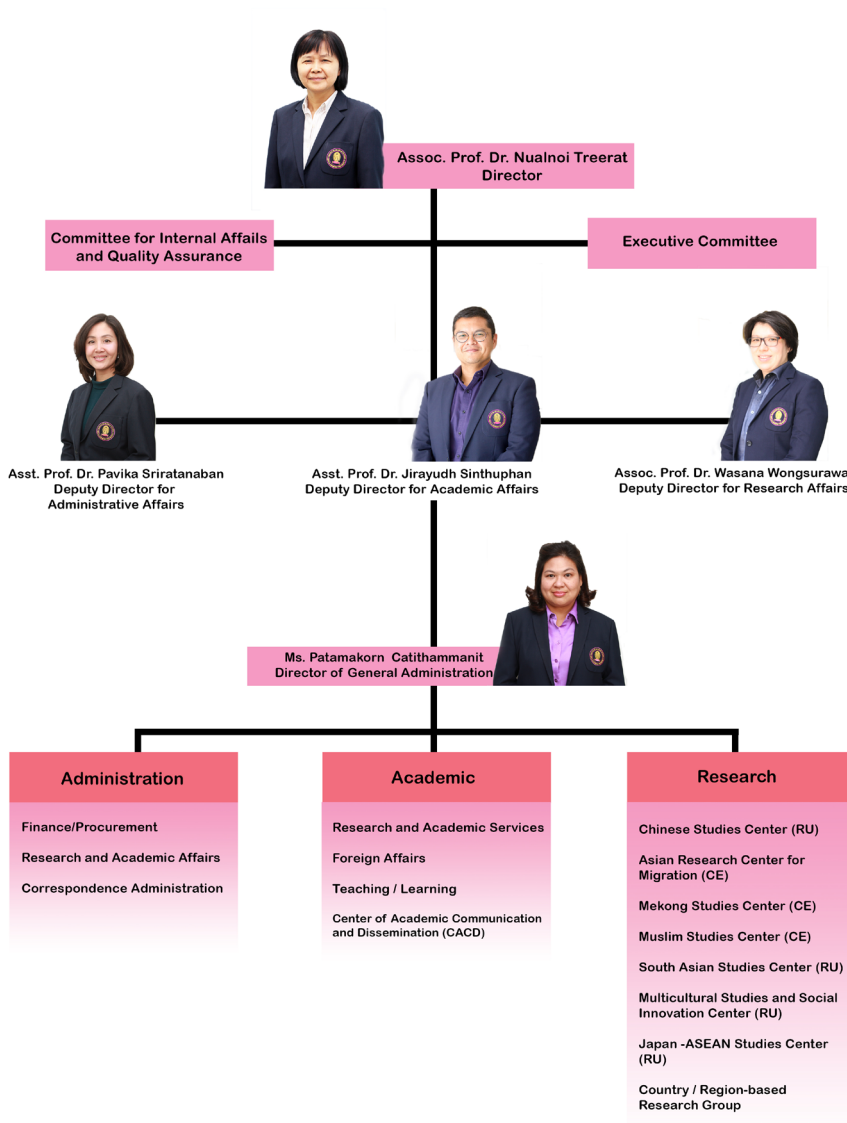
Assoc. Prof. Dr. Nualnoi Treerat
Director

Committee for Internal Affails and Quality Assurance

Executive Committee

Asst. Prof. Dr. Pavika Sriratanaban
Deputy Director for Administrative Affairs

Asst. Prof. Dr. Jirayudh Sinthuphan
Deputy Director for Academic Affairs

Assoc. Prof. Dr. Wasana Wongsurawa
Deputy Director for Research Affairs

Ms. Patamakorn Catithammanit
Director of General Administration

Administration

Finance/Procurement

Research and Academic Affairs

Correspondence Administration

Academic

Research and Academic Services

Foreign Affairs

Teaching / Learning

Center of Academic Communication and Dissemination (CACD)

Research

Chinese Studies Center (RU)

Asian Research Center for Migration (CE)

Mekong Studies Center (CE)

Muslim Studies Center (CE)

South Asian Studies Center (RU)

Multicultural Studies and Social Innovation Center (RU)

Japan -ASEAN Studies Center (RU)

Country / Region-based Research Group